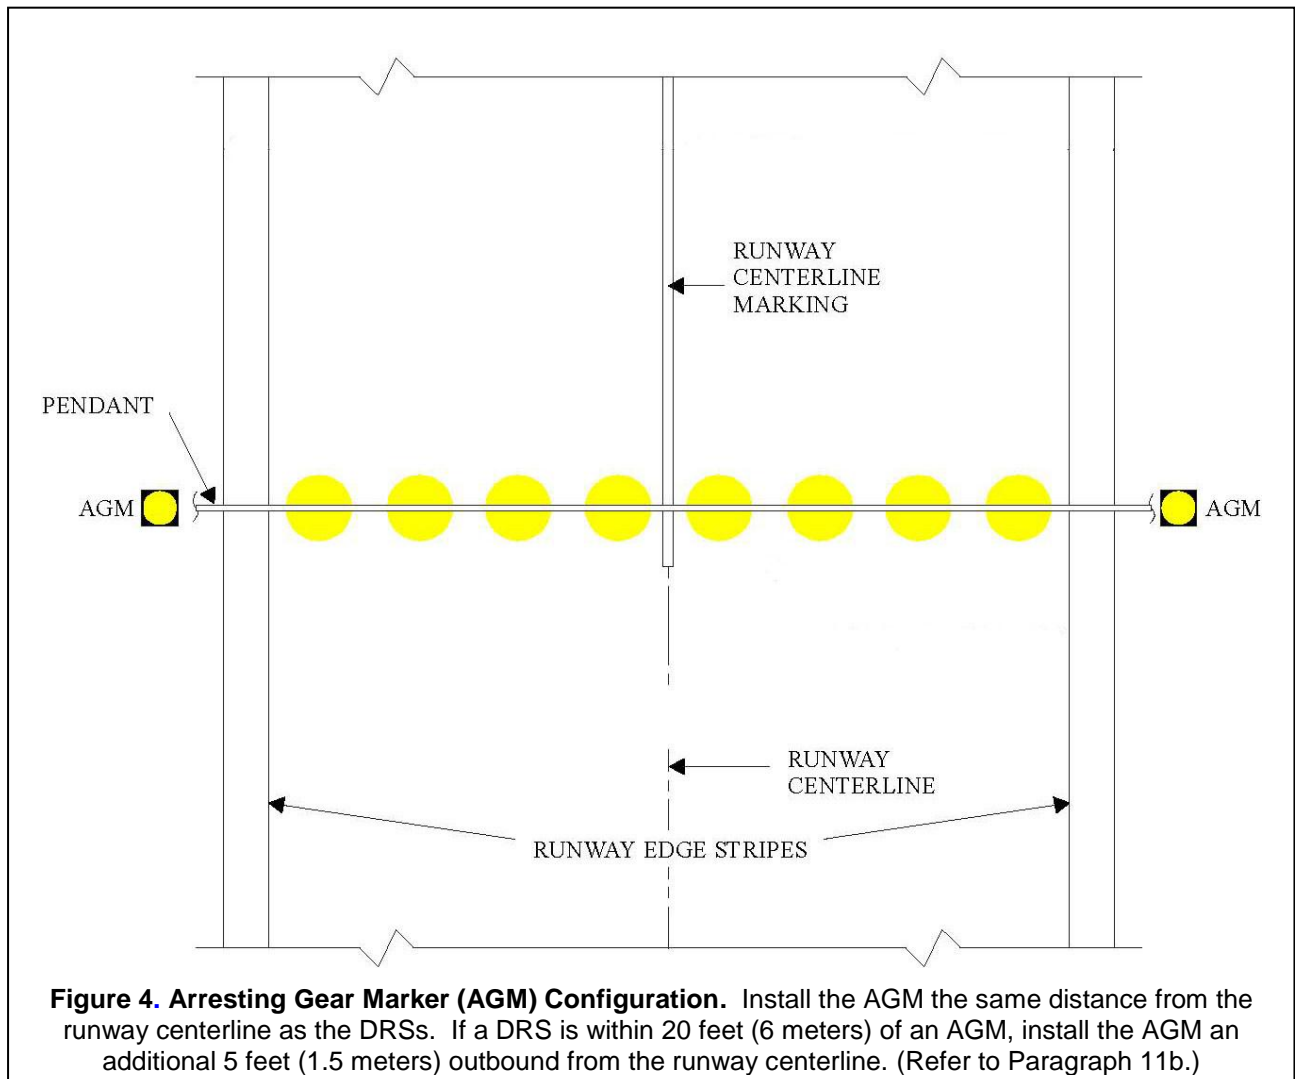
RUNWAY CENTERLINE MARKING

PENDANT

AGM

AGM

RUNWAY CENTERLINE

RUNWAY EDGE STRIPES

**Figure 4. Arresting Gear Marker (AGM) Configuration.** Install the AGM the same distance from the runway centerline as the DRSs. If a DRS is within 20 feet (6 meters) of an AGM, install the AGM an additional 5 feet (1.5 meters) outbound from the runway centerline. (Refer to Paragraph 11b.)